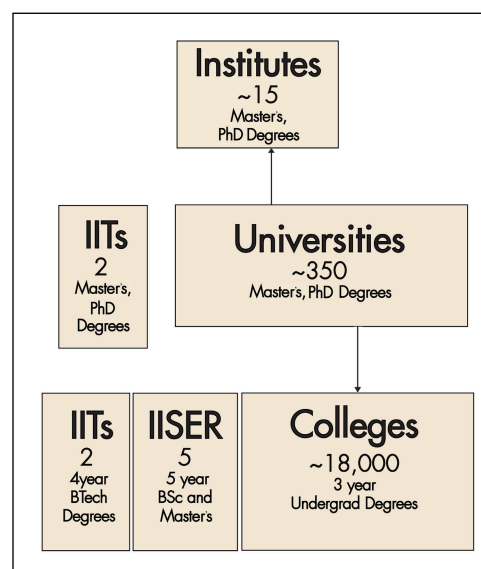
Institutes
~15
Master's, PhD Degrees

IITs
2
Master's, PhD Degrees

Universities
~350
Master's, PhD Degrees

IITs
2
4year BTech Degrees

IISER
5
5 year BSc and Master's

Colleges
~18,000
3 year Undergrad Degrees